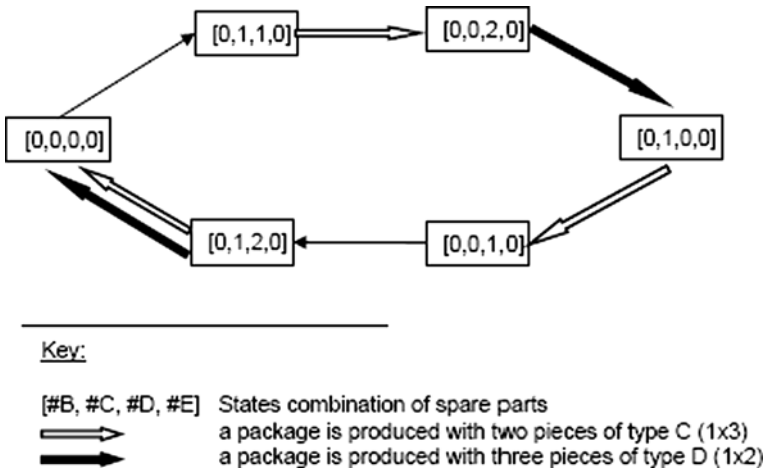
[0,1,1,0]

[0,0,2,0]

[0,0,0,0]

[0,1,0,0]

[0,1,2,0]

[0,0,1,0]

Key:

[#B, #C, #D, #E] States combination of spare parts
a package is produced with two pieces of type C (1x3)
a package is produced with three pieces of type D (1x2)